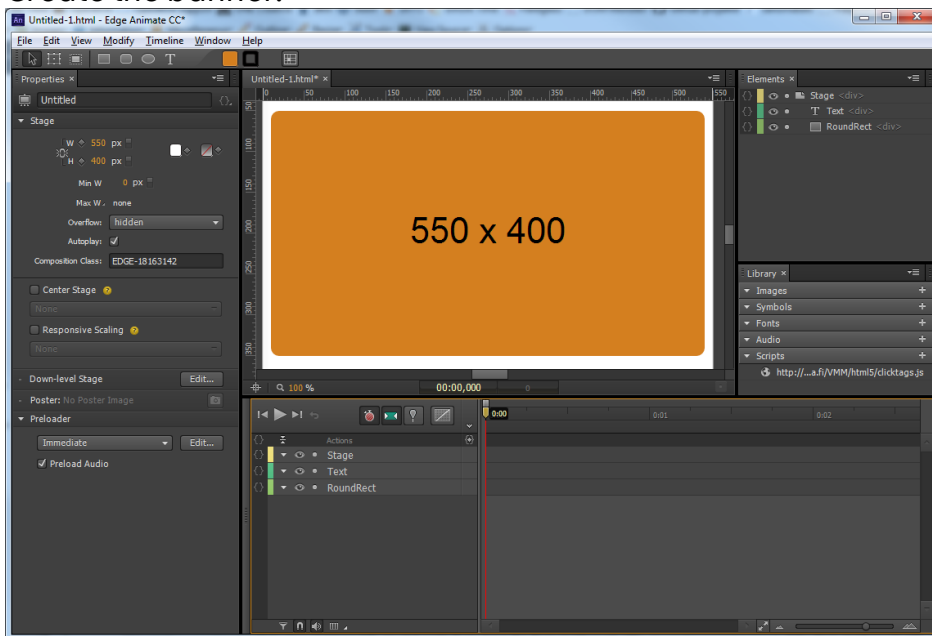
Untitled-1.html - Edge Animate CC*

File Edit View Modify Timeline Window Help

Properties ×

Untitled

Stage

W 550 px
H 400 px

Min W 0 px

Max W none

Overflow: hidden

Autoplay: ✓

Composition Class: EDGE-18163142

Center Stage

None

Responsive Scaling

None

Down-level Stage Edit...

Poster: No Poster Image

Preloader

Immediate Edit...

✓ Preload Audio

Untitled-1.html* ×

50 100 150 200 250 300 350 400 450 500 550

50 100 150 200 250 300 350

550 x 400

100 %

00:00,000

Elements ×

Stage <div>

Text <div>

RoundRect <div>

Library ×

Images

Symbols

Fonts

Audio

Scripts

http://...a.fi/VMM/html5/clicktags.js

0:00

0:01

0:02

Actions

Stage

Text

RoundRect